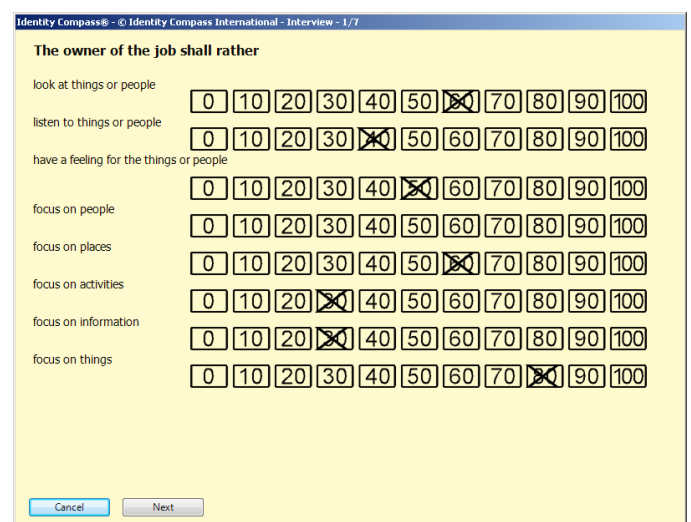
Identity Compass® - © Identity Compass International - Interview - 1/7

The owner of the job shall rather

look at things or people

0 10 20 30 40 50 60 70 80 90 100

listen to things or people

0 10 20 30 40 50 60 70 80 90 100

have a feeling for the things or people

0 10 20 30 40 50 60 70 80 90 100

focus on people

0 10 20 30 40 50 60 70 80 90 100

focus on places

0 10 20 30 40 50 60 70 80 90 100

focus on activities

0 10 20 30 40 50 60 70 80 90 100

focus on information

0 10 20 30 40 50 60 70 80 90 100

focus on things

0 10 20 30 40 50 60 70 80 90 100

Cancel

Next